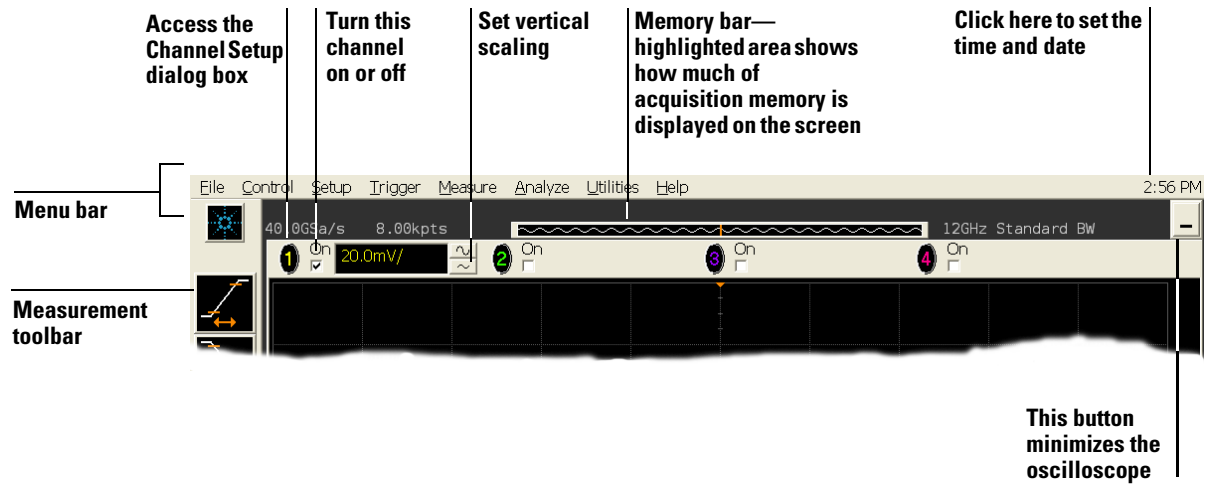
Access the Channel Setup dialog box

Turn this channel on or off

Set vertical scaling

Memory bar—highlighted area shows how much of acquisition memory is displayed on the screen

Click here to set the time and date

Menu bar

File Control Setup Trigger Measure Analyze Utilities Help

2:56 PM

40.0GSa/s 8.00kpts

12GHz Standard BW

1 On 20.0mV/

2 On

3 On

4 On

Measurement toolbar

This button minimizes the oscilloscope